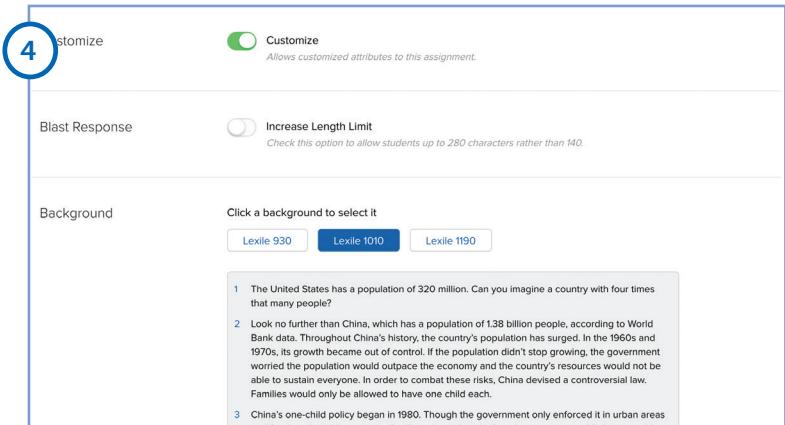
4

stomize

Customize
Allows customized attributes to this assignment.

Blast Response

Increase Length Limit
Check this option to allow students up to 280 characters rather than 140.

Background

Click a background to select it

Lexile 930 | Lexile 1010 | Lexile 1190

1 The United States has a population of 320 million. Can you imagine a country with four times that many people?

2 Look no further than China, which has a population of 1.38 billion people, according to World Bank data. Throughout China's history, the country's population has surged. In the 1960s and 1970s, its growth became out of control. If the population didn't stop growing, the government worried the population would outpace the economy and the country's resources would not be able to sustain everyone. In order to combat these risks, China devised a controversial law. Families would only be allowed to have one child each.

3 China's one-child policy began in 1980. Though the government only enforced it in urban areas